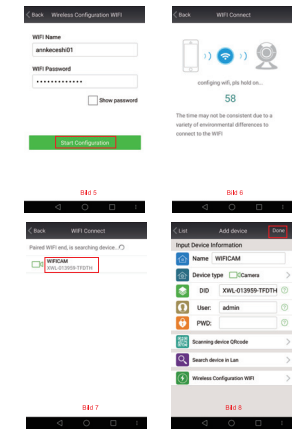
Back Wireless Configuration WIFI

WIFI Name

annkeceshi01

WIFI Password

••••••••••••••

Show password

Start Configuration

Bild 5

Back WIFI Connect

configing wifi, pls hold on...

58

The time may not be consistent due to a variety of environmental differences to connect to the WIFI

Bild 6

Back WIFI Connect

Paired WIFI end, is searching device...

WIFICAM

XWL-013959-TFDTH

Bild 7

List Add device Done

Input Device Information

Name WIFICAM

Device type Camera

DID XWL-013959-TFDTH

User: admin

PWD:

Scanning device QRcode

Search device in Lan

Wireless Configuration WIFI

Bild 8